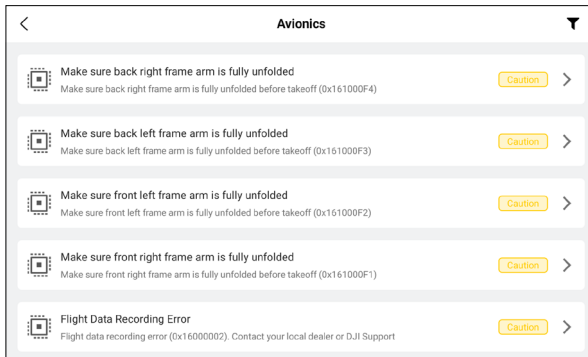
Avionics

Make sure back right frame arm is fully unfolded
Make sure back right frame arm is fully unfolded before takeoff (0x161000F4)
Caution

Make sure back left frame arm is fully unfolded
Make sure back left frame arm is fully unfolded before takeoff (0x161000F3)
Caution

Make sure front left frame arm is fully unfolded
Make sure front left frame arm is fully unfolded before takeoff (0x161000F2)
Caution

Make sure front right frame arm is fully unfolded
Make sure front right frame arm is fully unfolded before takeoff (0x161000F1)
Caution

Flight Data Recording Error
Flight data recording error (0x16000002). Contact your local dealer or DJI Support
Caution